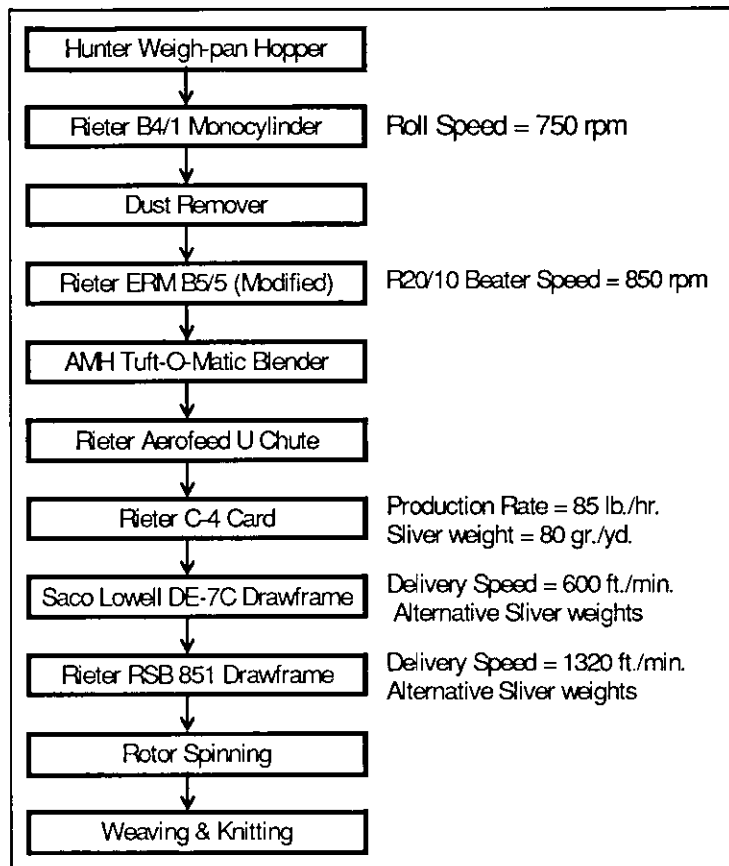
Hunter Weigh-pan Hopper

Rieter B4/1 Monocylinder

Roll Speed = 750 rpm

Dust Remover

Rieter ERM B5/5 (Modified)

R20/10 Beater Speed = 850 rpm

AMH Tuft-O-Matic Blender

Rieter Aerofeed U Chute

Rieter C-4 Card

Production Rate = 85 lb./hr.
Sliver weight = 80 gr./yd.

Saco Lowell DE-7C Drawframe

Delivery Speed = 600 ft./min.
Alternative Sliver weights

Rieter RSB 851 Drawframe

Delivery Speed = 1320 ft./min.
Alternative Sliver weights

Rotor Spinning

Weaving & Knitting